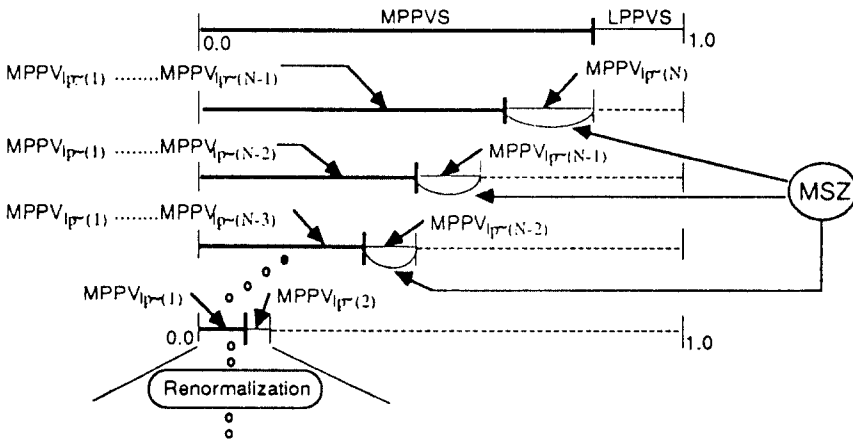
MPPVS
LPPVS
0.0
1.0
$MPPV_{lp^{-}(1)}$ ........$MPPV_{lp^{-}(N-1)}$
$MPPV_{lp^{-}(N)}$
$MPPV_{lp^{-}(1)}$ ........$MPPV_{lp^{-}(N-2)}$
$MPPV_{lp^{-}(N-1)}$
MSZ
$MPPV_{lp^{-}(1)}$ ........$MPPV_{lp^{-}(N-3)}$
$MPPV_{lp^{-}(N-2)}$
$MPPV_{lp^{-}(1)}$
$MPPV_{lp^{-}(2)}$
0.0
1.0
Renormalization